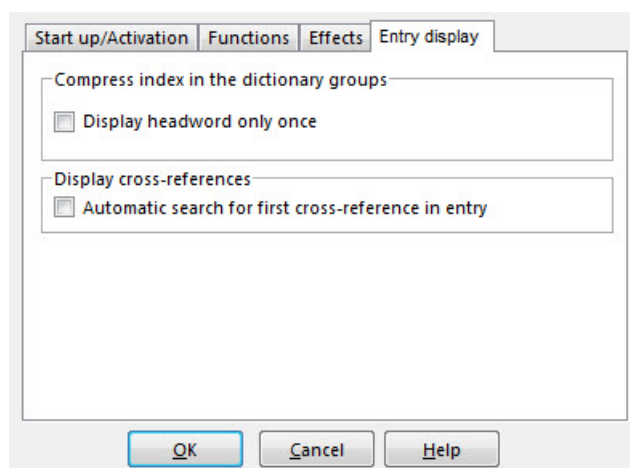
Start up/Activation | Functions | Effects | Entry display

Compress index in the dictionary groups

Display headword only once

Display cross-references

Automatic search for first cross-reference in entry

OK | Cancel | Help